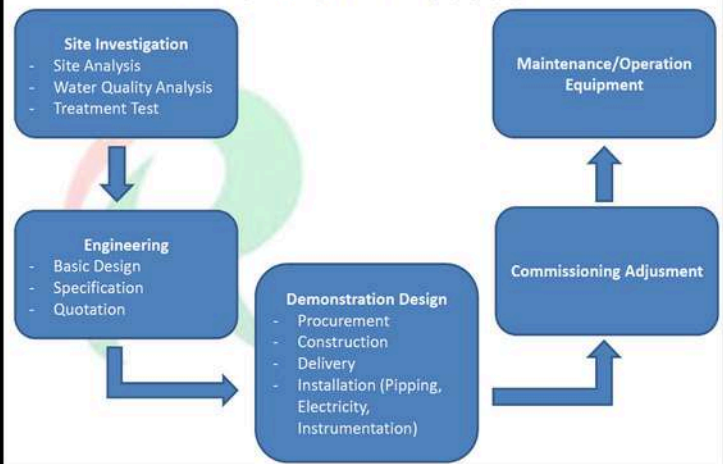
Site Investigation
- Site Analysis
- Water Quality Analysis
- Treatment Test

Engineering
- Basic Design
- Specification
- Quotation

Demonstration Design
- Procurement
- Construction
- Delivery
- Installation (Piping, Electricity, Instrumentation)

Commissioning Adjusment

Maintenance/Operation Equipment